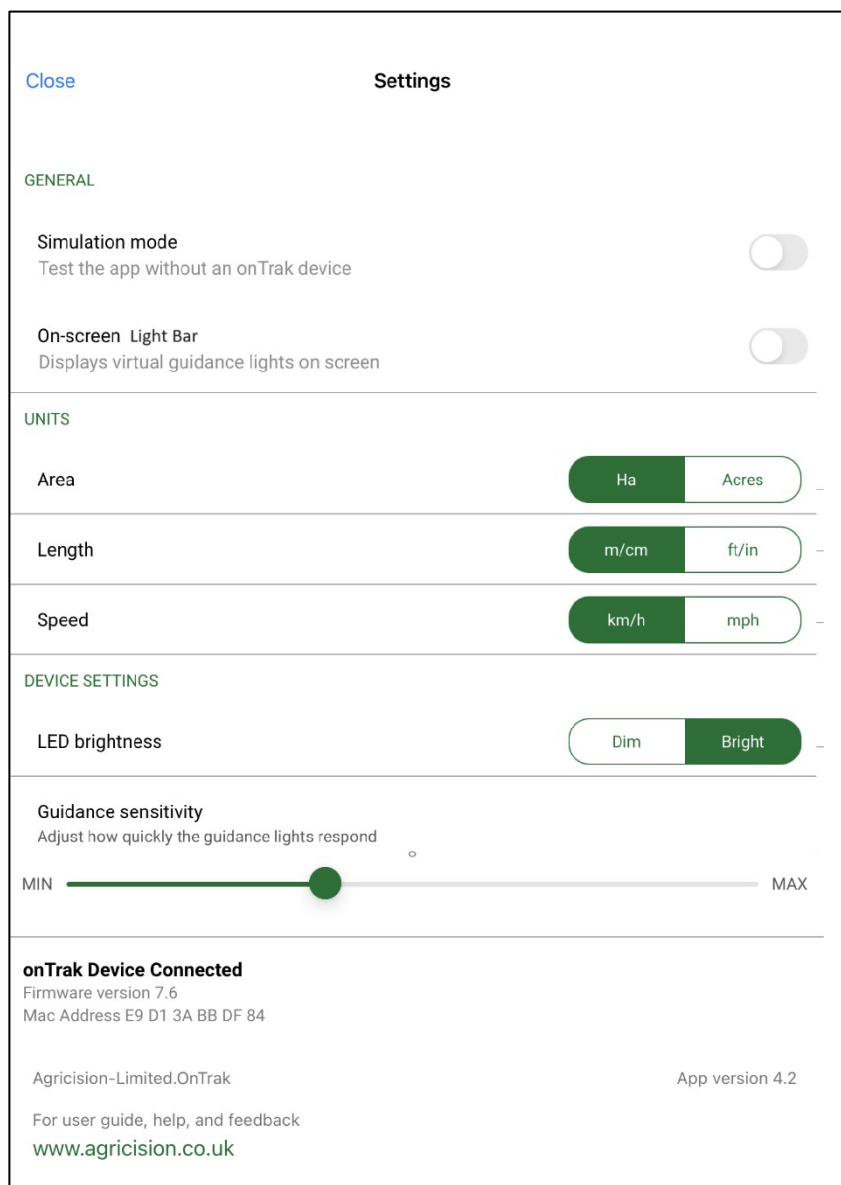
Close

Settings

GENERAL

Simulation mode
Test the app without an onTrak device

On-screen Light Bar
Displays virtual guidance lights on screen

UNITS

Area

Ha Acres

Length

m/cm ft/in

Speed

km/h mph

DEVICE SETTINGS

LED brightness

Dim Bright

Guidance sensitivity
Adjust how quickly the guidance lights respond

MIN MAX

onTrak Device Connected
Firmware version 7.6
Mac Address E9 D1 3A BB DF 84

Agricision-Limited.OnTrak

App version 4.2

For user guide, help, and feedback
www.agricision.co.uk